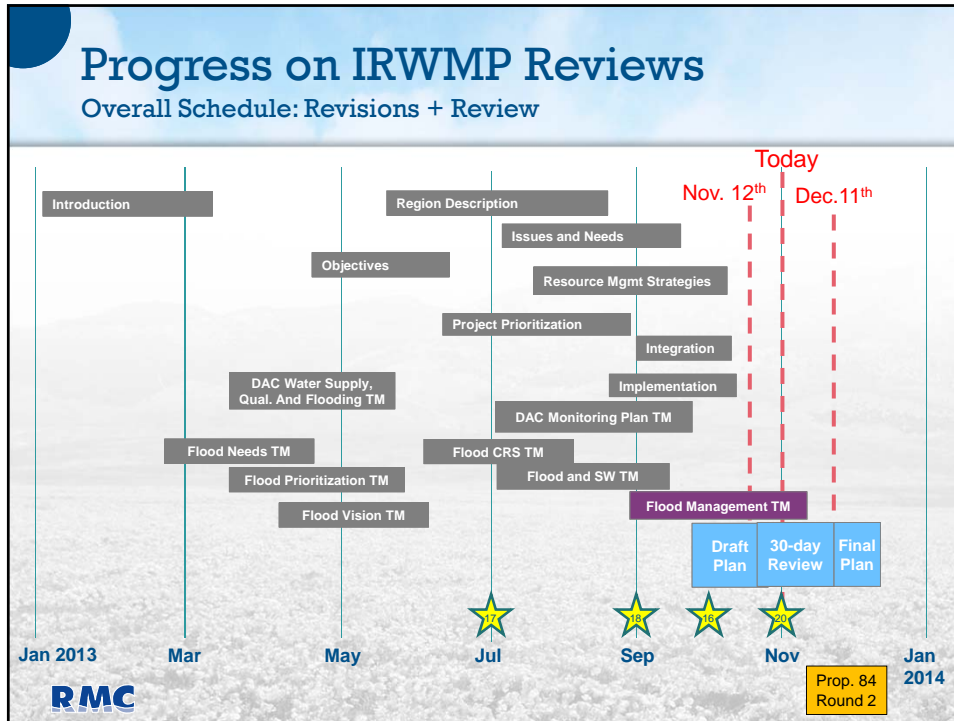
Progress on IRWMP Reviews
Overall Schedule: Revisions + Review

Today
Nov. 12$^{th}$
Dec.11$^{th}$

Introduction
Region Description
Issues and Needs
Objectives
Resource Mgmt Strategies
Project Prioritization
Integration
DAC Water Supply, Qual. And Flooding TM
Implementation
DAC Monitoring Plan TM
Flood Needs TM
Flood CRS TM
Flood Prioritization TM
Flood and SW TM
Flood Management TM
Flood Vision TM
Draft Plan
30-day Review
Final Plan

17
18
16
20

Jan 2013
Mar
May
Jul
Sep
Nov
Jan 2014

Prop. 84 Round 2

RMC